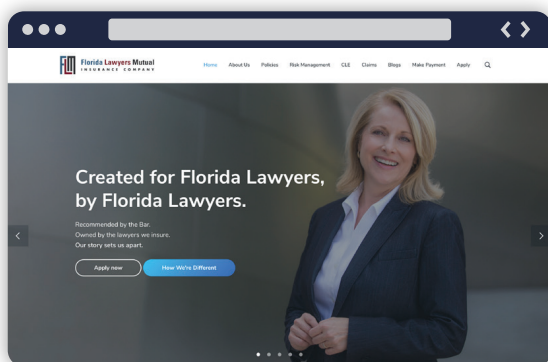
Florida Lawyers Mutual
INSURANCE COMPANY

Home About Us Policies Risk Management CLE Claims Blogs Make Payment Apply

Created for Florida Lawyers, by Florida Lawyers.

Recommended by the Bar.
Owned by the lawyers we insure.
Our story sets us apart.

Apply now
How We're Different